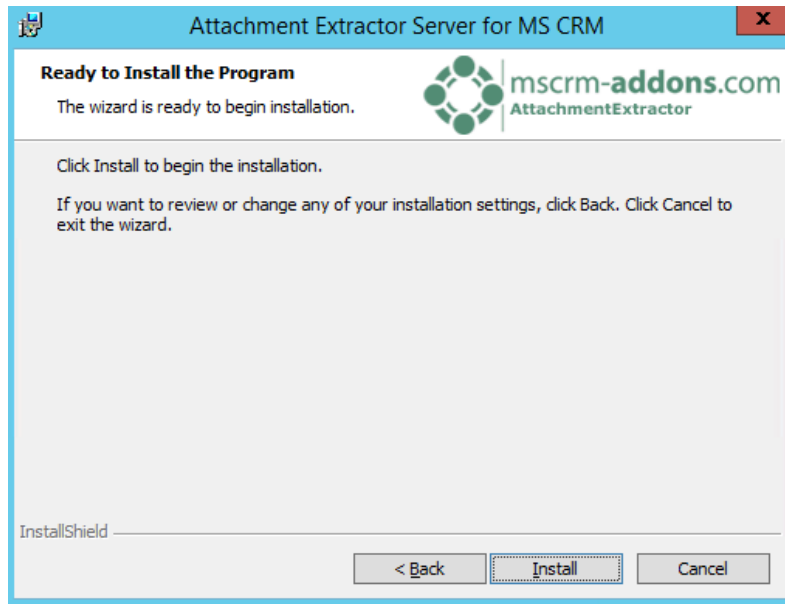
Attachment Extractor Server for MS CRM

x

Ready to Install the Program

The wizard is ready to begin installation.

mscrm-addons.com
AttachmentExtractor

Click Install to begin the installation.

If you want to review or change any of your installation settings, click Back. Click Cancel to exit the wizard.

InstallShield

< Back

Install

Cancel